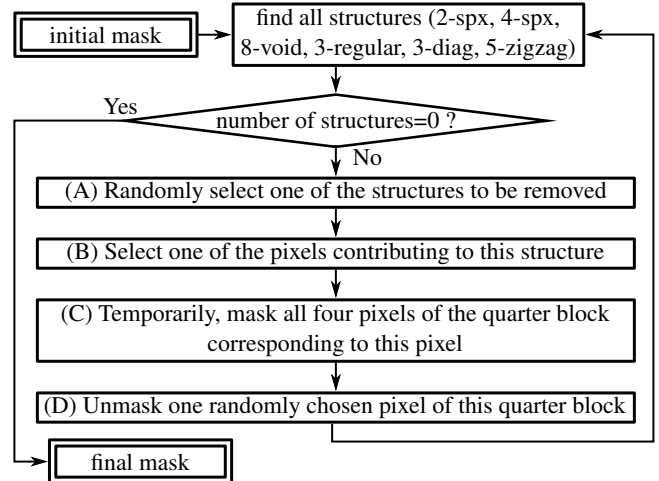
initial mask

find all structures (2-spx, 4-spx, 8-void, 3-regular, 3-diag, 5-zigzag)

Yes

number of structures=0 ?

No

(A) Randomly select one of the structures to be removed

(B) Select one of the pixels contributing to this structure

(C) Temporarily, mask all four pixels of the quarter block corresponding to this pixel

(D) Unmask one randomly chosen pixel of this quarter block

final mask